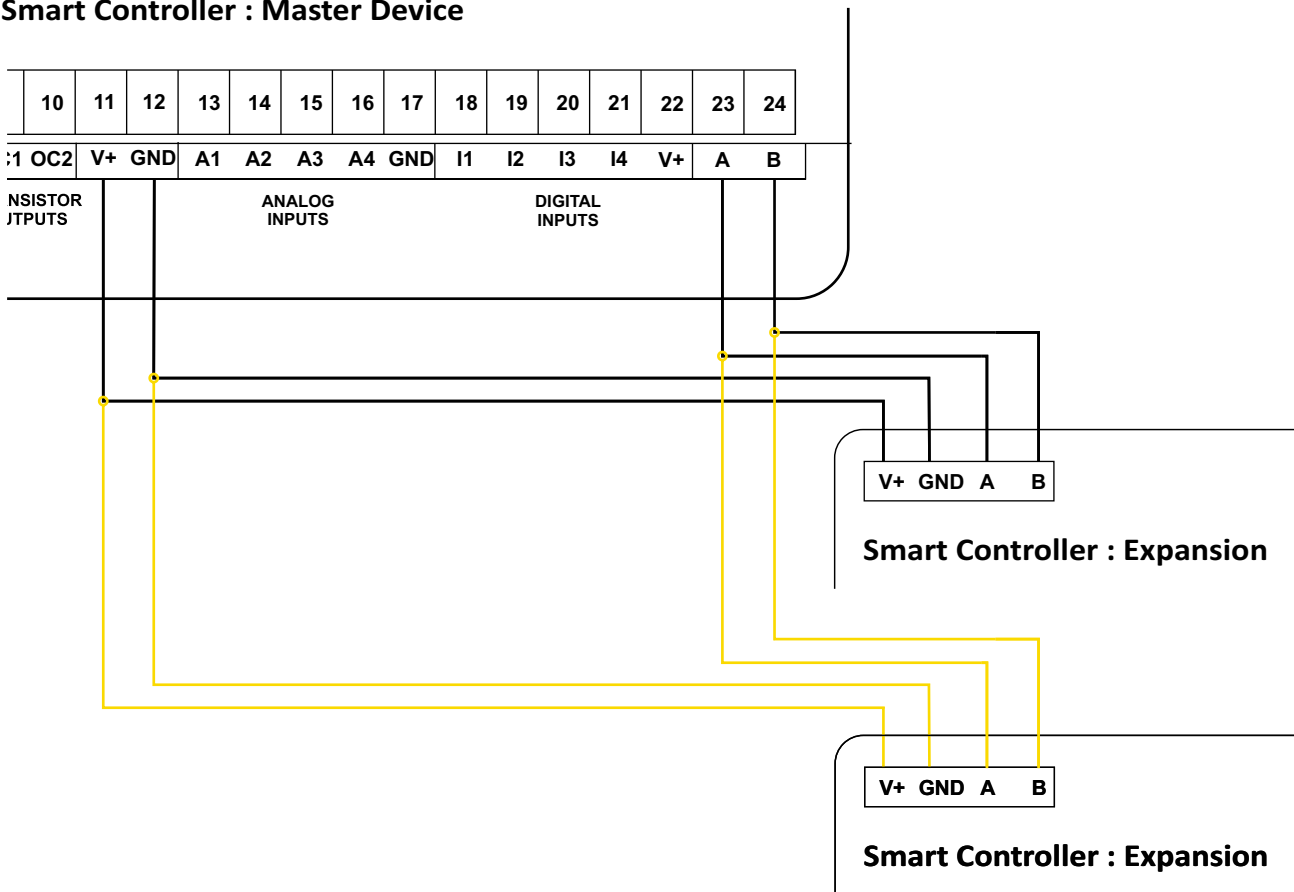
Smart Controller : Master Device

| | 10 | 11 | 12 | 13 | 14 | 15 | 16 | 17 | 18 | 19 | 20 | 21 | 22 | 23 | 24 |
|---|---|---|---|---|---|---|---|---|---|---|---|---|---|---|---|
| :1 | OC2 | V+ | GND | A1 | A2 | A3 | A4 | GND | I1 | I2 | I3 | I4 | V+ | A | B |

NSISTOR
JTPUTS

ANALOG
INPUTS

DIGITAL
INPUTS

V+ GND A B

Smart Controller : Expansion

V+ GND A B

Smart Controller : Expansion